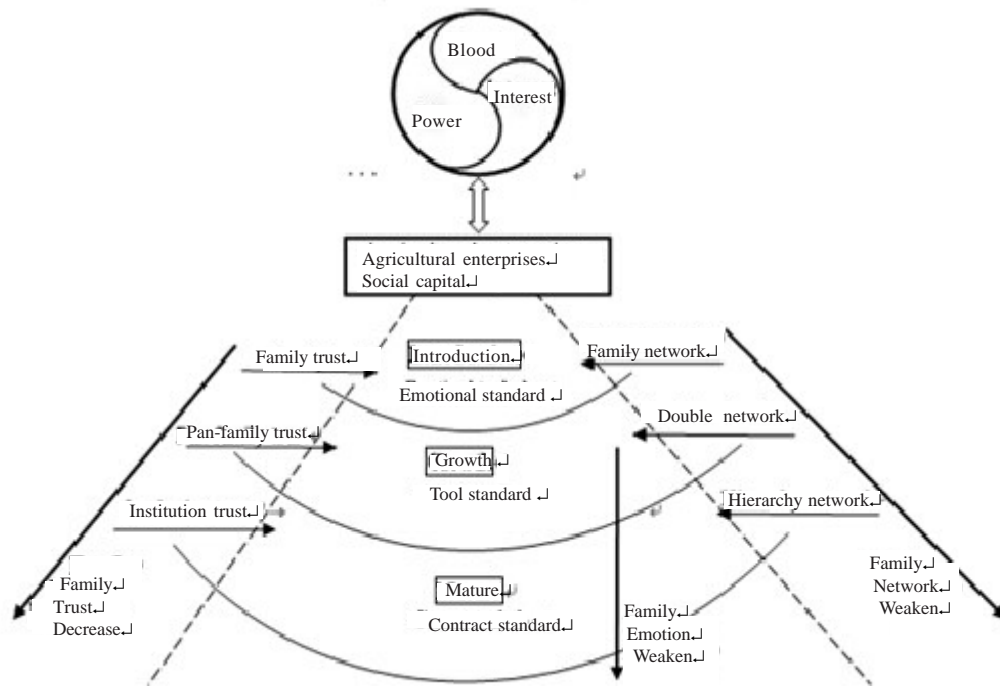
Blood
Interest
Power

Agricultural enterprises↵
Social capital↵

Family trust↵
Introduction↵
Family network↵
Emotional standard ↵
Double network↵
Pan-family trust↵
Growth↵
Tool standard ↵
Hierarchy network↵
Institution trust↵
Family↵
Network↵
Weaken↵
Family↵
Trust↵
Decrease↵
Mature↵
Contract standard↵
Family↵
Emotion↵
Weaken↵